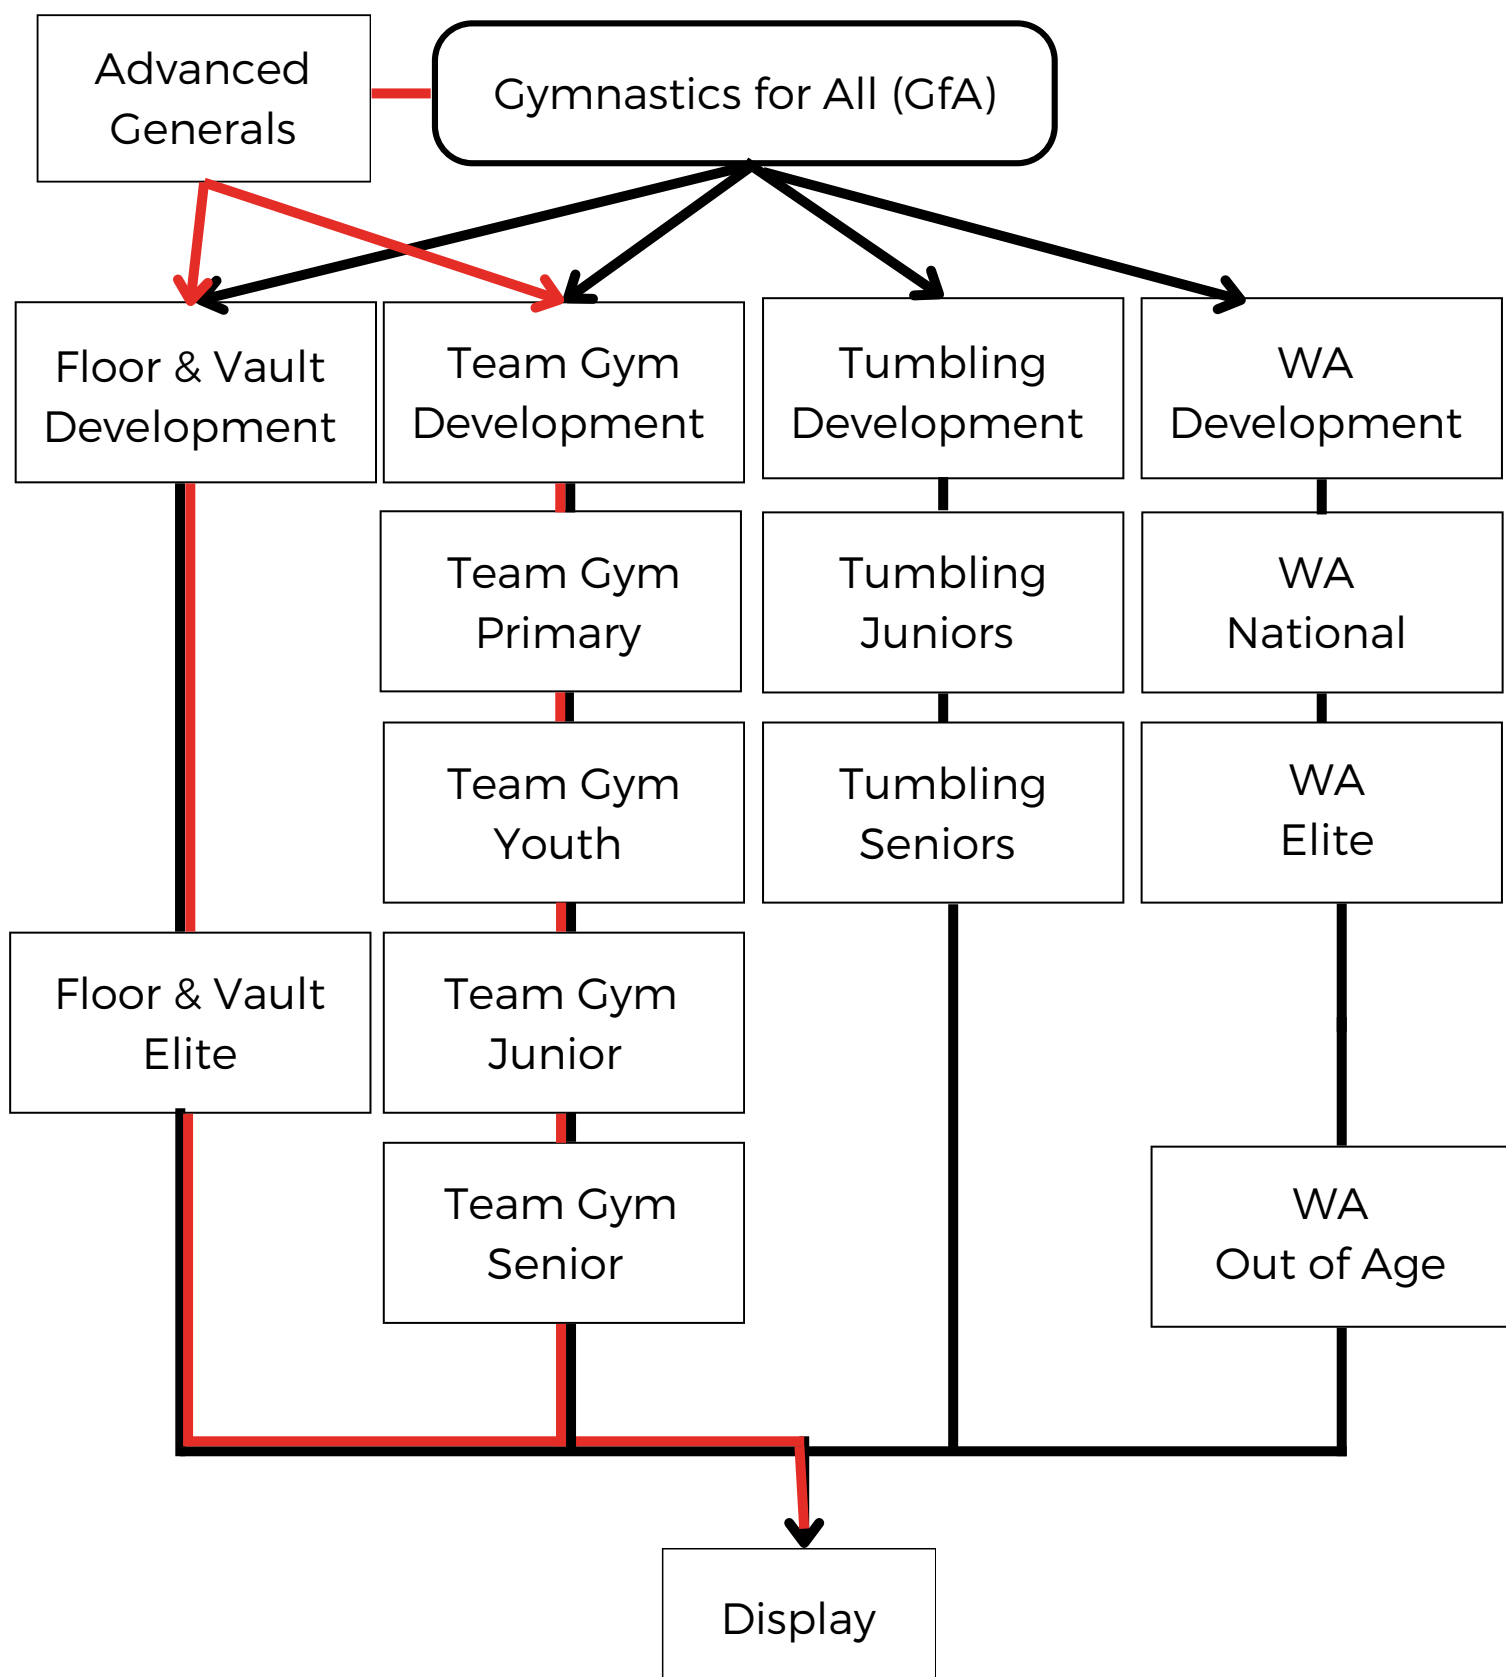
Advanced Generals

Gymnastics for All (GfA)

Floor & Vault Development

Team Gym Development

Tumbling Development

WA Development

Team Gym Primary

Tumbling Juniors

WA National

Team Gym Youth

Tumbling Seniors

WA Elite

Floor & Vault Elite

Team Gym Junior

Team Gym Senior

WA Out of Age

Display